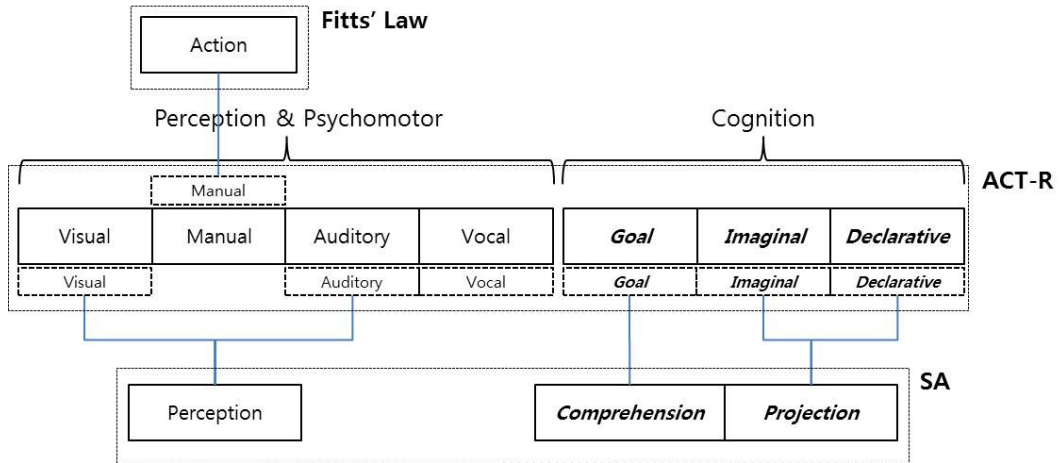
Fitts' Law

Action

Perception & Psychomotor

Cognition

ACT-R

Manual

Visual

Manual

Auditory

Vocal

*Goal*

*Imaginal*

*Declarative*

Visual

Auditory

Vocal

*Goal*

*Imaginal*

*Declarative*

SA

Perception

*Comprehension*

*Projection*